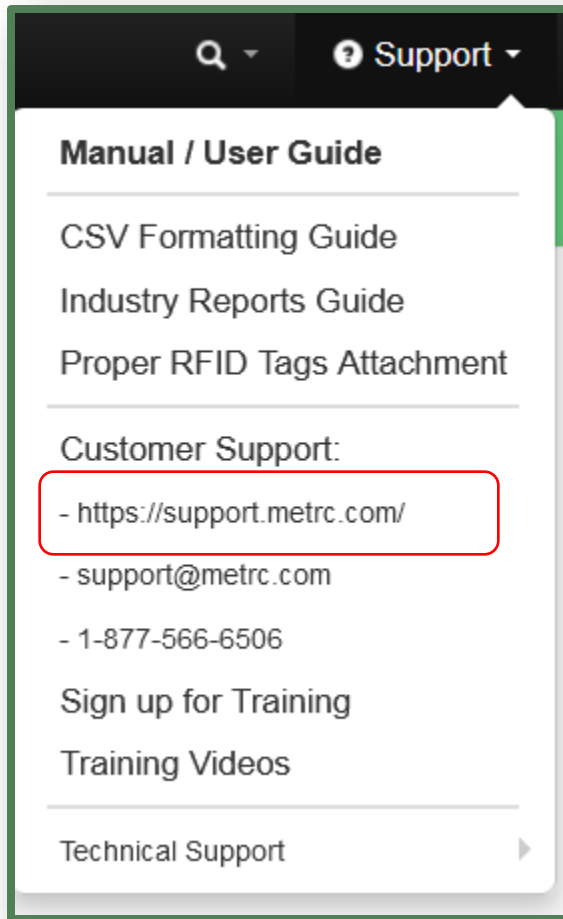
Support

Manual / User Guide

CSV Formatting Guide

Industry Reports Guide

Proper RFID Tags Attachment

Customer Support:

- https://support.metrc.com/

- support@metrc.com

- 1-877-566-6506

Sign up for Training

Training Videos

Technical Support